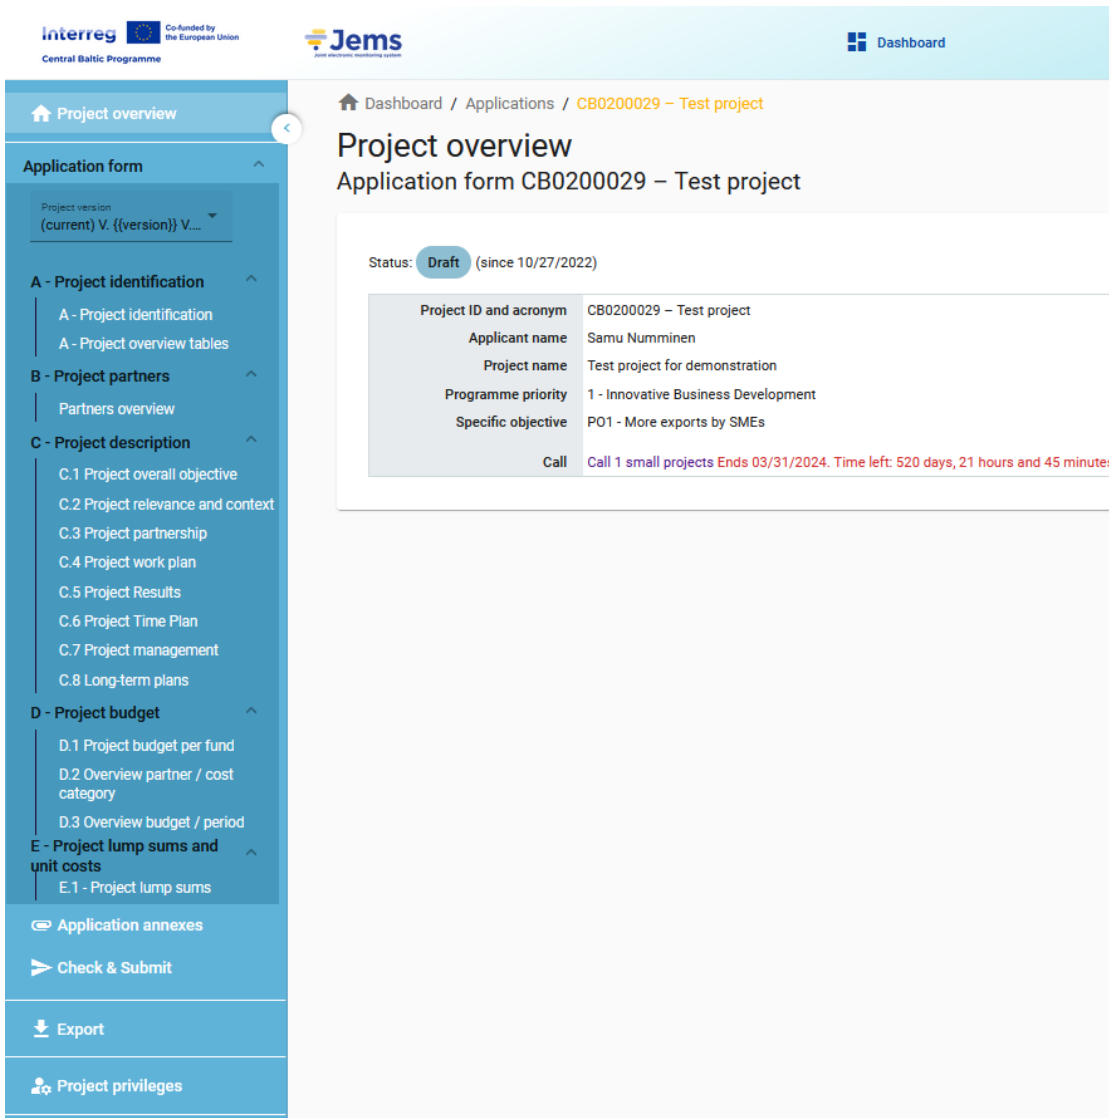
Interreg Co-funded by the European Union
Central Baltic Programme

Jems
Joint electronic monitoring system

Dashboard

Project overview

Application form

Project version
(current) V. {{version}} V....

A - Project identification
A - Project identification
A - Project overview tables
B - Project partners
Partners overview
C - Project description
C.1 Project overall objective
C.2 Project relevance and context
C.3 Project partnership
C.4 Project work plan
C.5 Project Results
C.6 Project Time Plan
C.7 Project management
C.8 Long-term plans
D - Project budget
D.1 Project budget per fund
D.2 Overview partner / cost category
D.3 Overview budget / period
E - Project lump sums and unit costs
E.1 - Project lump sums
Application annexes
Check & Submit
Export
Project privileges

Dashboard / Applications / CB0200029 – Test project

Project overview
Application form CB0200029 – Test project

Status: Draft (since 10/27/2022)

| | |
|---|---|
| Project ID and acronym | CB0200029 – Test project |
| Applicant name | Samu Numminen |
| Project name | Test project for demonstration |
| Programme priority | 1 - Innovative Business Development |
| Specific objective | PO1 - More exports by SMEs |
| Call | Call 1 small projects Ends 03/31/2024. Time left: 520 days, 21 hours and 45 minutes |